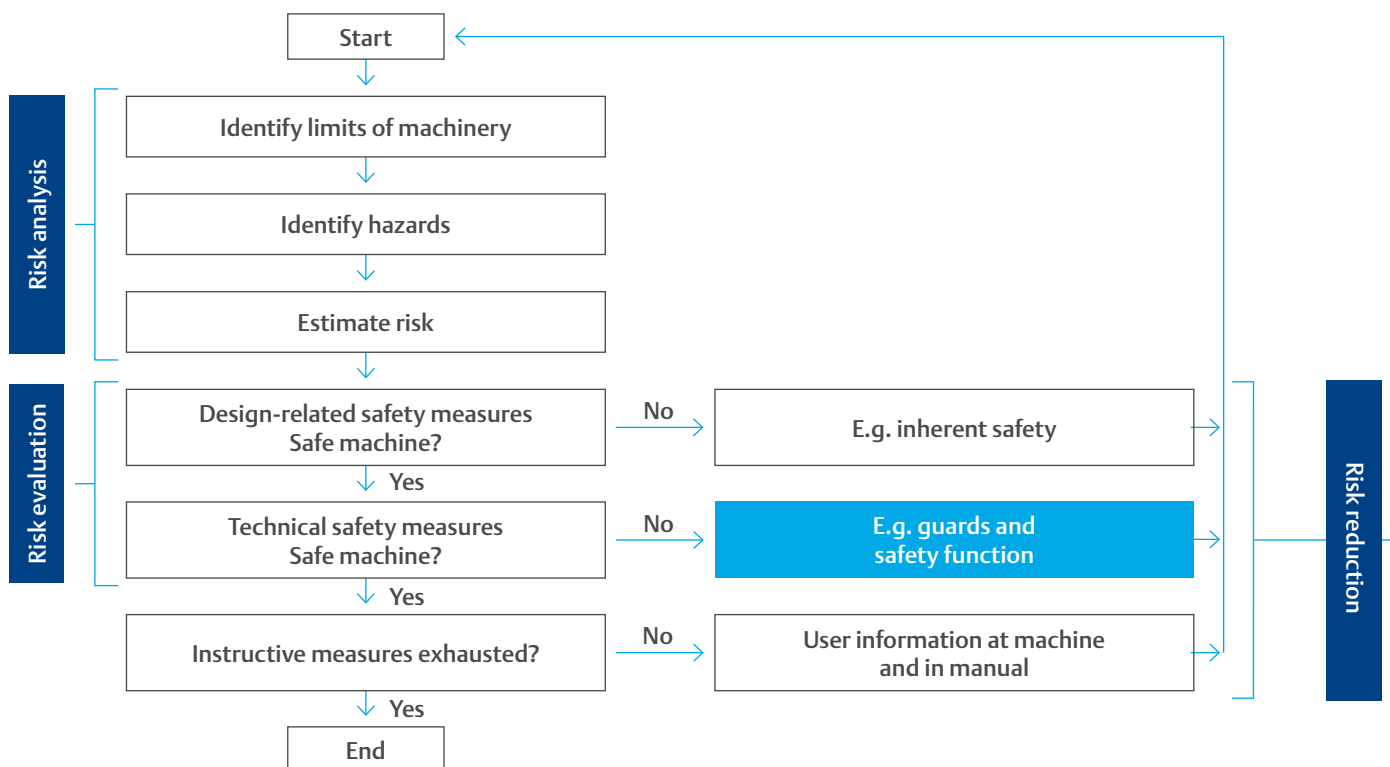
Start

Risk analysis

Identify limits of machinery

Identify hazards

Estimate risk

Risk evaluation

Design-related safety measures
Safe machine?

No

E.g. inherent safety

Yes

Technical safety measures
Safe machine?

No

E.g. guards and safety function

Yes

Instructive measures exhausted?

No

User information at machine and in manual

Yes

End

Risk reduction